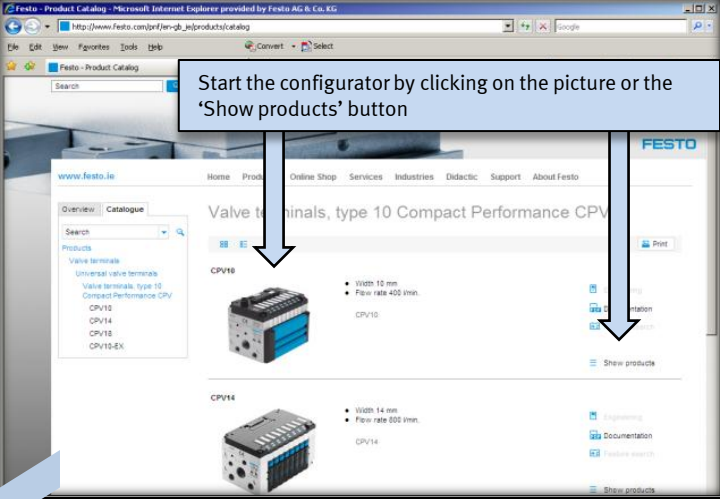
Festo - Product Catalog - Microsoft Internet Explorer provided by Festo AG & Co. KG

http://www.festo.com/pnf/en-gb_ie/products/catalog

Google

File Edit View Favorites Tools Help

Convert Select

Festo - Product Catalog

Search

Start the configurator by clicking on the picture or the 'Show products' button

FESTO

www.festo.ie

Home Products Online Shop Services Industries Didactic Support About Festo

Overview Catalogue

Search

Products
Valve terminals
Universal valve terminals
Valve terminals, type 10 Compact Performance CPV
CPV10
CPV14
CPV18
CPV10-EX

Valve terminals, type 10 Compact Performance CPV

Print

CPV10

• Width 10 mm
• Flow rate 400 l/min.

CPV10

Engineering
Documentation
Feature search

Show products

CPV14

• Width 14 mm
• Flow rate 800 l/min.

CPV14

Engineering
Documentation
Feature search

Show products